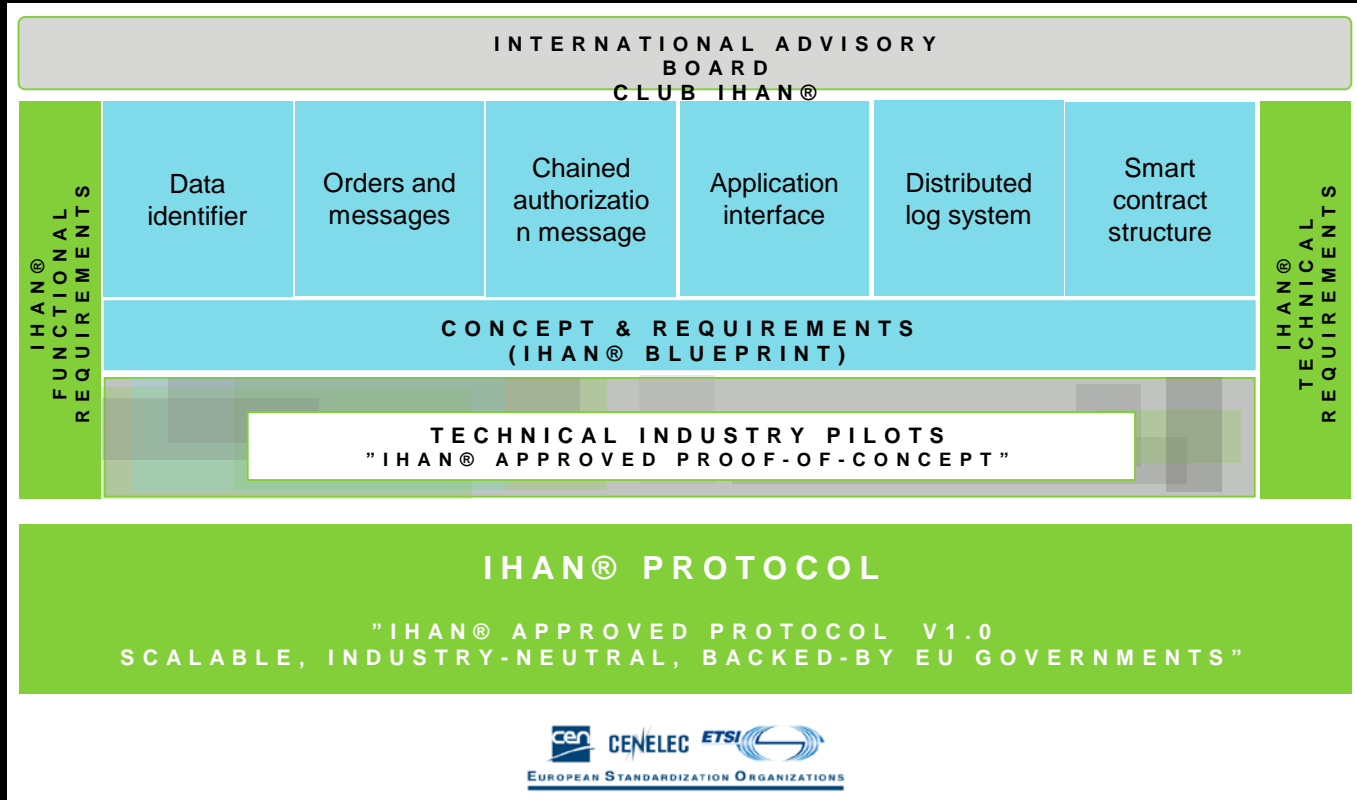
INTERNATIONAL ADVISORY BOARD
CLUB IHAN®

IHAN® FUNCTIONAL REQUIREMENTS

Data identifier

Orders and messages

Chained authorization message

Application interface

Distributed log system

Smart contract structure

IHAN® TECHNICAL REQUIREMENTS

CONCEPT & REQUIREMENTS
(IHAN® BLUEPRINT)

TECHNICAL INDUSTRY PILOTS
"IHAN® APPROVED PROOF-OF-CONCEPT"

IHAN® PROTOCOL

"IHAN® APPROVED PROTOCOL V1.0
SCALABLE, INDUSTRY-NEUTRAL, BACKED-BY EU GOVERNMENTS"

cen CENELEC ETSI
EUROPEAN STANDARDIZATION ORGANIZATIONS